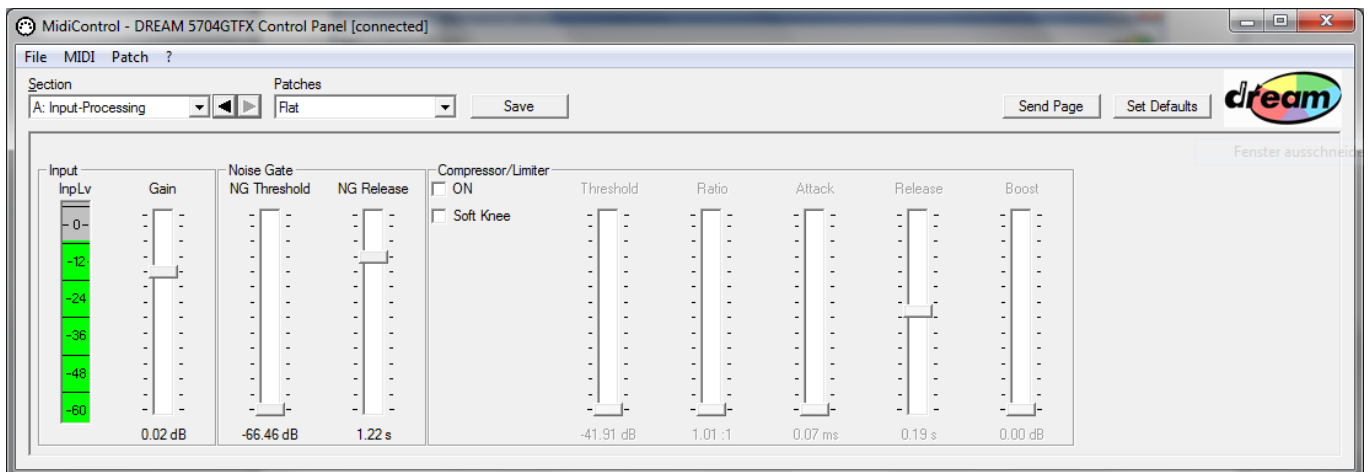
MidiControl - DREAM 5704GTFX Control Panel [connected]

File MIDI Patch ?

Section
A: Input-Processing

Patches
Flat

Save

Send Page

Set Defaults

dream

Fenster ausschneide

Input
InpLv
0
-12
-24
-36
-48
-60

Gain
0.02 dB

Noise Gate
NG Threshold
-66.46 dB

NG Release
1.22 s

Compressor/Limiter
ON
Soft Knee

Threshold
-41.91 dB

Ratio
1.01 :1

Attack
0.07 ms

Release
0.19 s

Boost
0.00 dB